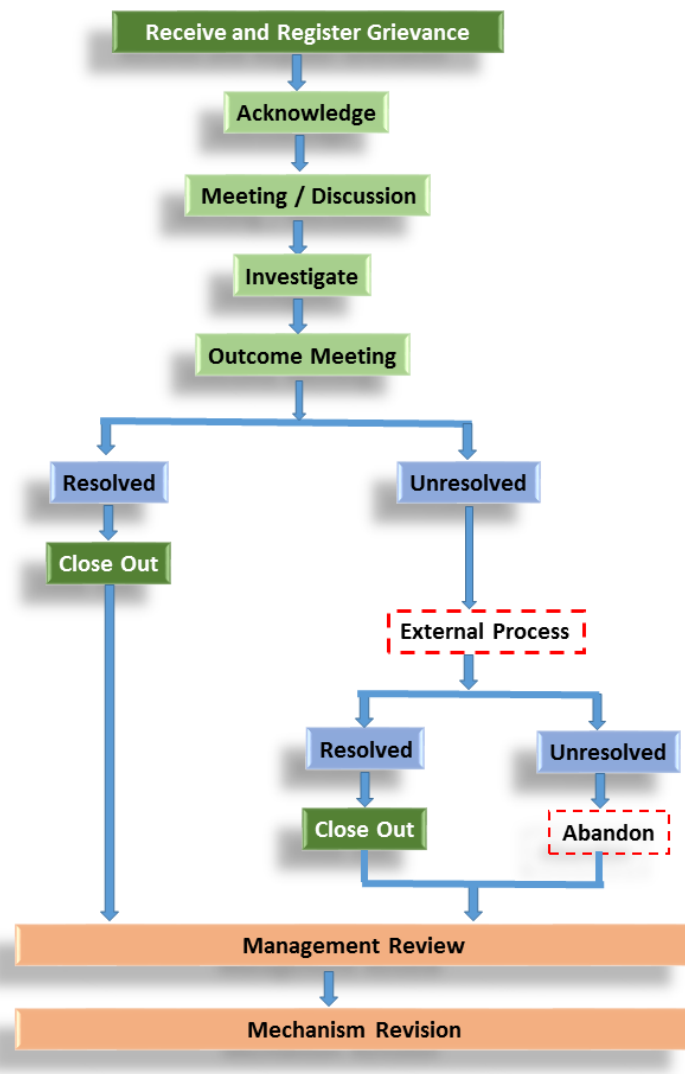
Receive and Register Grievance

Acknowledge

Meeting / Discussion

Investigate

Outcome Meeting

Resolved

Unresolved

Close Out

External Process

Resolved

Unresolved

Close Out

Abandon

Management Review

Mechanism Revision